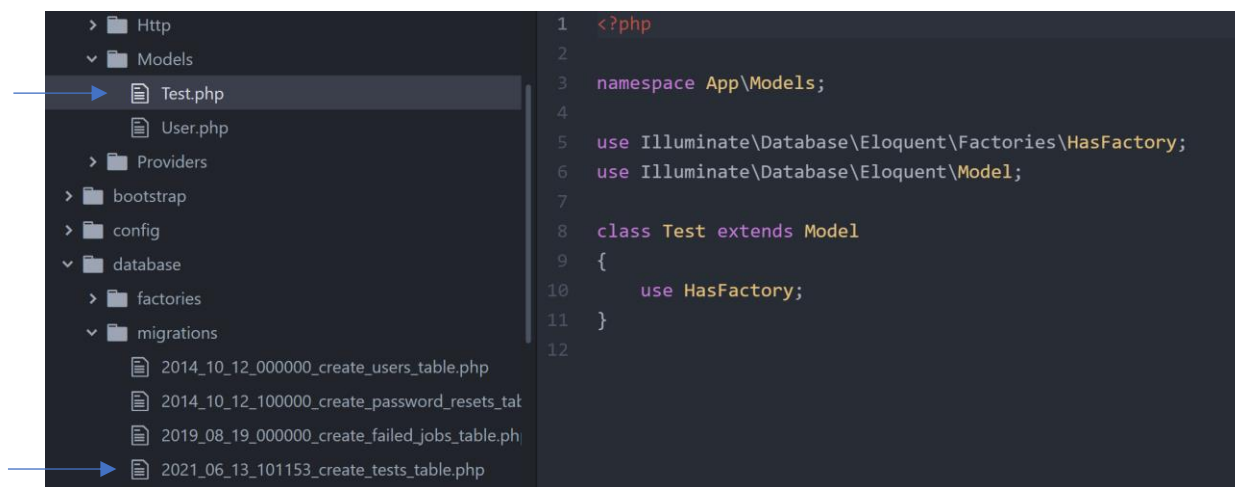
Http
Models
Test.php
User.php
Providers
bootstrap
config
database
factories
migrations
2014_10_12_000000_create_users_table.php
2014_10_12_100000_create_password_resets_tal
2019_08_19_000000_create_failed_jobs_table.ph
2021_06_13_101153_create_tests_table.php

1 <?php
2
3 namespace App\Models;
4
5 use Illuminate\Database\Eloquent\Factories\HasFactory;
6 use Illuminate\Database\Eloquent\Model;
7
8 class Test extends Model
9 {
10     use HasFactory;
11 }
12